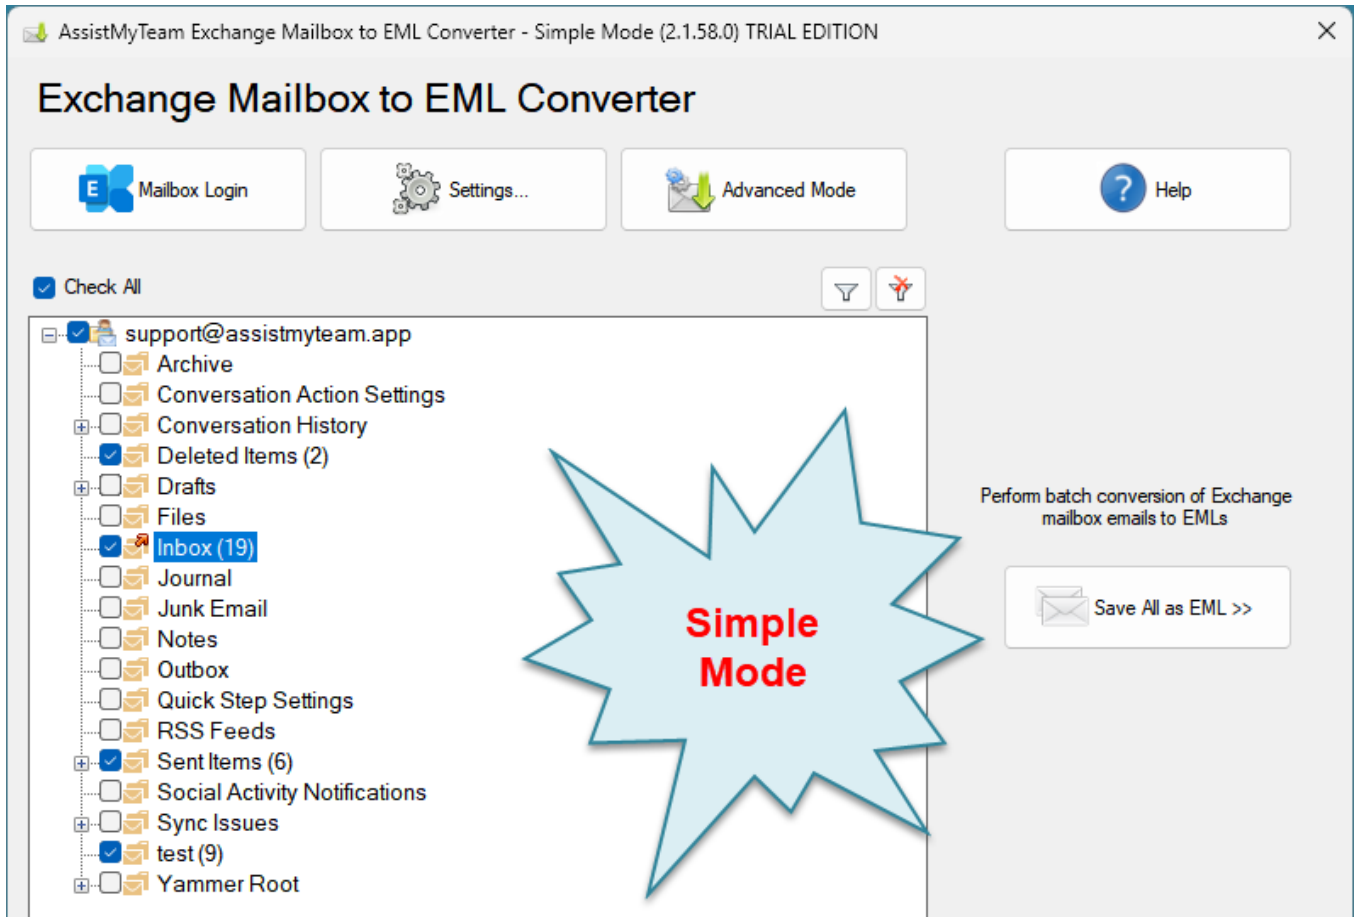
AssistMyTeam Exchange Mailbox to EML Converter - Simple Mode (2.1.58.0) TRIAL EDITION

Exchange Mailbox to EML Converter

Mailbox Login
Settings...
Advanced Mode
Help

Check All

support@assistmyteam.app
Archive
Conversation Action Settings
Conversation History
Deleted Items (2)
Drafts
Files
Inbox (19)
Journal
Junk Email
Notes
Outbox
Quick Step Settings
RSS Feeds
Sent Items (6)
Social Activity Notifications
Sync Issues
test (9)
Yammer Root

Simple Mode

Perform batch conversion of Exchange mailbox emails to EMLs

Save All as EML >>